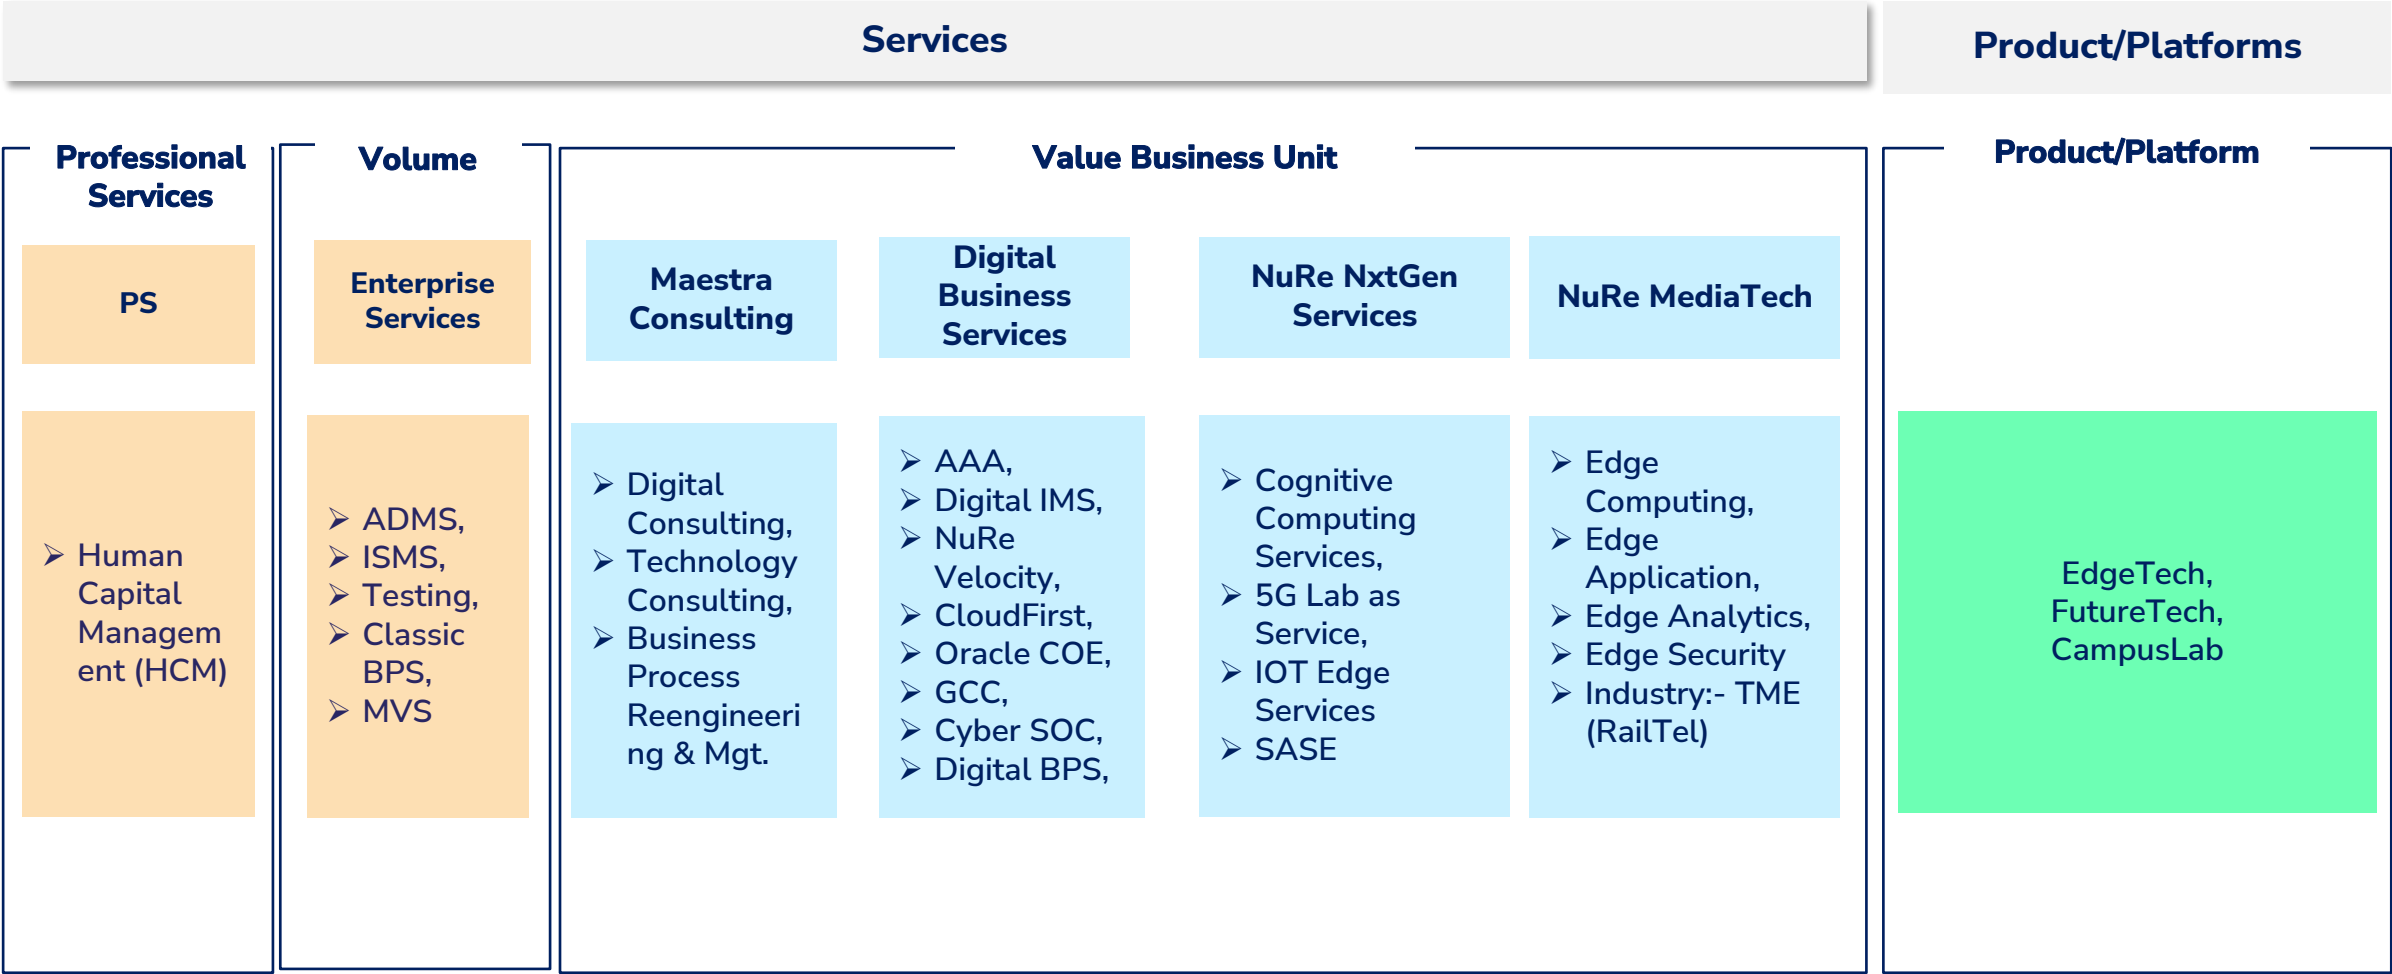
Services

Product/Platforms

Professional Services

PS

➢ Human Capital Management (HCM)

Volume

Enterprise Services

➢ ADMS,
➢ ISMS,
➢ Testing,
➢ Classic BPS,
➢ MVS

Value Business Unit

Maestra Consulting

➢ Digital Consulting,
➢ Technology Consulting,
➢ Business Process Reengineering & Mgt.

Digital Business Services

➢ AAA,
➢ Digital IMS,
➢ NuRe Velocity,
➢ CloudFirst,
➢ Oracle COE,
➢ GCC,
➢ Cyber SOC,
➢ Digital BPS,

NuRe NxtGen Services

➢ Cognitive Computing Services,
➢ 5G Lab as Service,
➢ IOT Edge Services
➢ SASE

NuRe MediaTech

➢ Edge Computing,
➢ Edge Application,
➢ Edge Analytics,
➢ Edge Security
➢ Industry:- TME (RailTel)

Product/Platform

EdgeTech, FutureTech, CampusLab